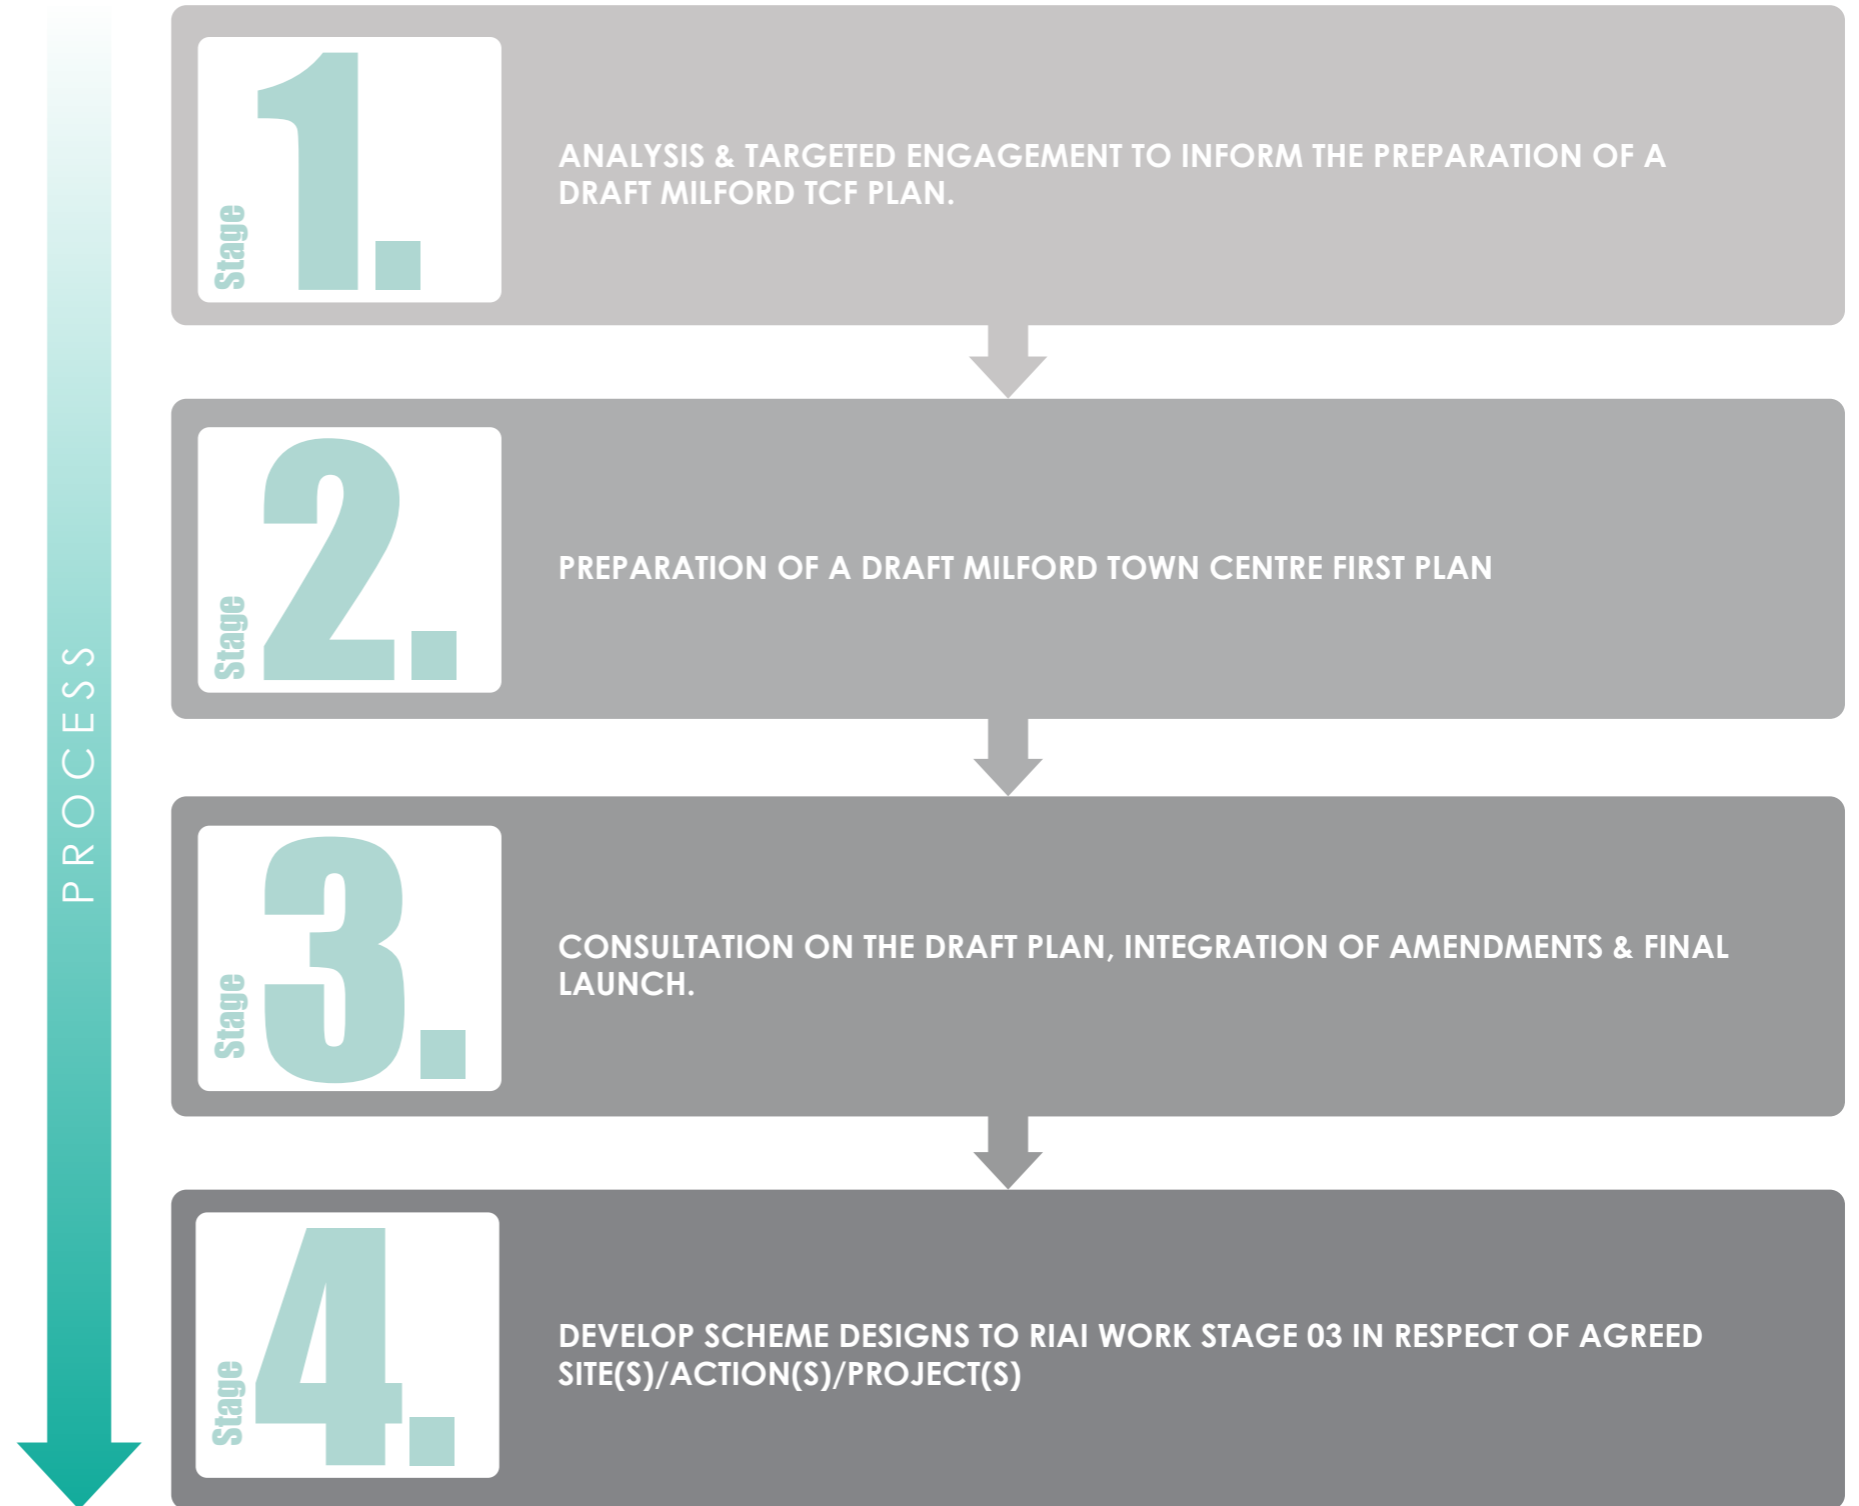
PROCESS

Stage 1.

ANALYSIS & TARGETED ENGAGEMENT TO INFORM THE PREPARATION OF A DRAFT MILFORD TCF PLAN.

Stage 2.

PREPARATION OF A DRAFT MILFORD TOWN CENTRE FIRST PLAN

Stage 3.

CONSULTATION ON THE DRAFT PLAN, INTEGRATION OF AMENDMENTS & FINAL LAUNCH.

Stage 4.

DEVELOP SCHEME DESIGNS TO RIAI WORK STAGE 03 IN RESPECT OF AGREED SITE(S)/ACTION(S)/PROJECT(S)